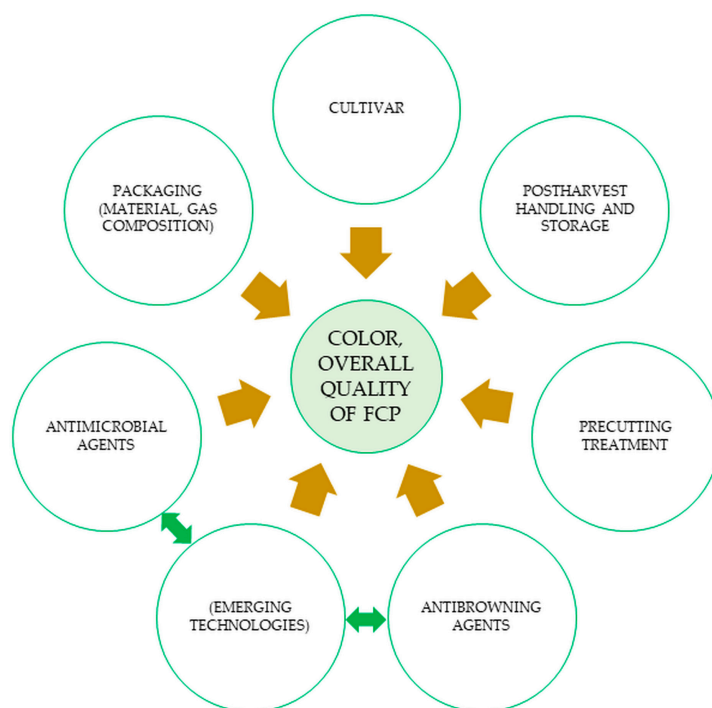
CULTIVAR

PACKAGING (MATERIAL, GAS COMPOSITION)

POSTHARVEST HANDLING AND STORAGE

COLOR, OVERALL QUALITY OF FCP

ANTIMICROBIAL AGENTS

PRECUTTING TREATMENT

(EMERGING TECHNOLOGIES)

ANTIBROWNING AGENTS